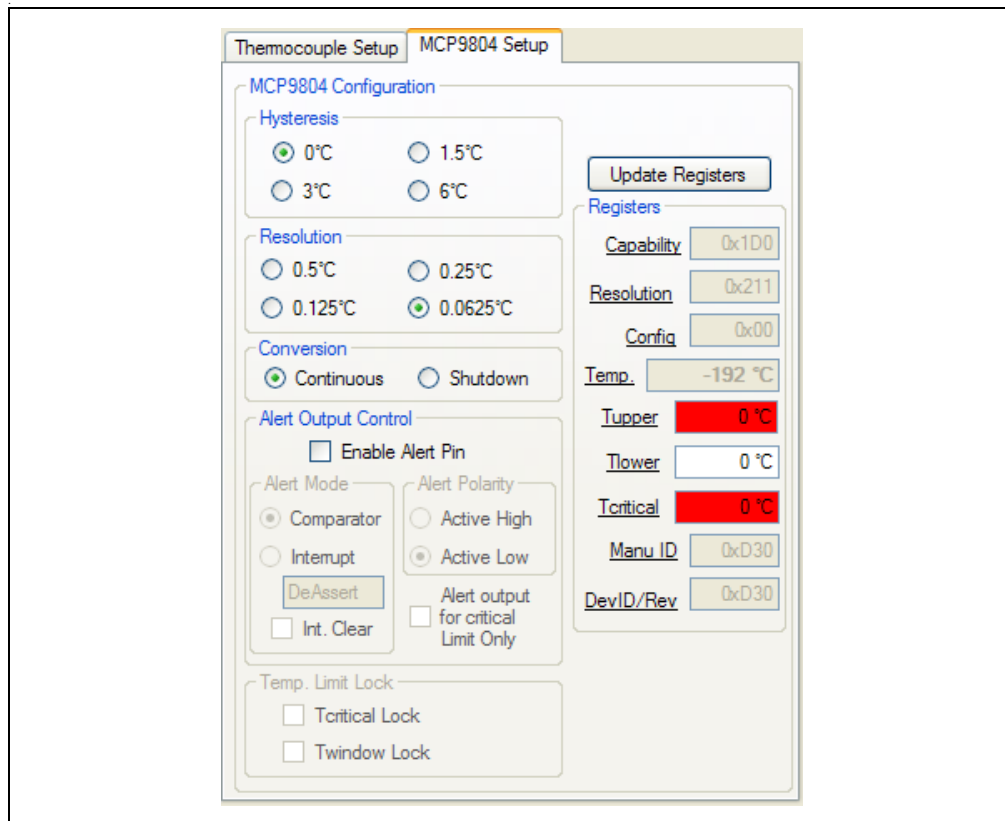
Thermocouple Setup
MCP9804 Setup

MCP9804 Configuration

Hysteresis
0°C
1.5°C
3°C
6°C

Resolution
0.5°C
0.25°C
0.125°C
0.0625°C

Conversion
Continuous
Shutdown

Alert Output Control
Enable Alert Pin

Alert Mode
Comparator
Interrupt
DeAssert
Int. Clear

Alert Polarity
Active High
Active Low
Alert output for critical Limit Only

Temp. Limit Lock
Tcritical Lock
Twindow Lock

Update Registers

Registers
Capability 0x1D0
Resolution 0x211
Config 0x00
Temp. -192 °C
Tupper 0 °C
Tlower 0 °C
Tcritical 0 °C
Manu ID 0xD30
DevID/Rev 0xD30